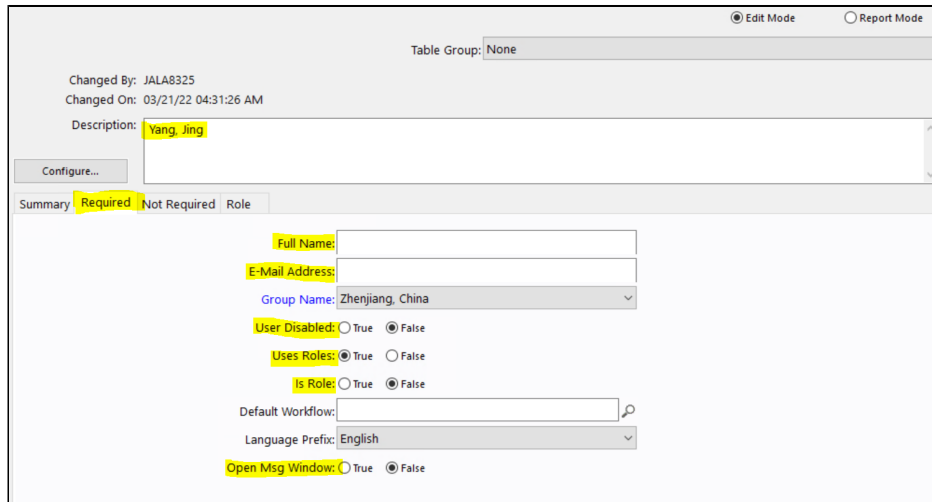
Edit Mode
Report Mode

Table Group: None

Changed By: JALA8325
Changed On: 03/21/22 04:31:26 AM

Description: Yang, Jing

Configure...

Summary | Required | Not Required | Role

Full Name:
E-Mail Address:
Group Name: Zhenjiang, China
User Disabled: True False
Uses Roles: True False
Is Role: True False
Default Workflow:
Language Prefix: English
Open Msg Window: True False